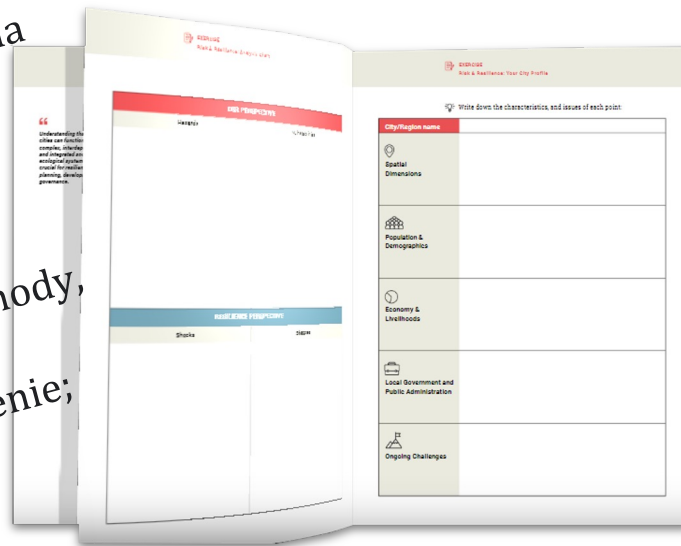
na

nody,

enie;

Understanding th cities can functio complex, interdep and integrated en ecological system crucial for resilien planning, develop governance.

EXERCISE
Risk & Resilience Perspectives

RISK PERSPECTIVE
Hazards
Vulnerabilities

RESILIENCE PERSPECTIVE
Shocks
Stresses

EXERCISE
Risk & Resilience: Your City Profile

Write down the characteristics, and issues of each point:

| City/Region name | |
|---|---|
| Spatial Dimensions | |
| Population & Demographics | |
| Economy & Livelihoods | |
| Local Government and Public Administration | |
| Ongoing Challenges | |